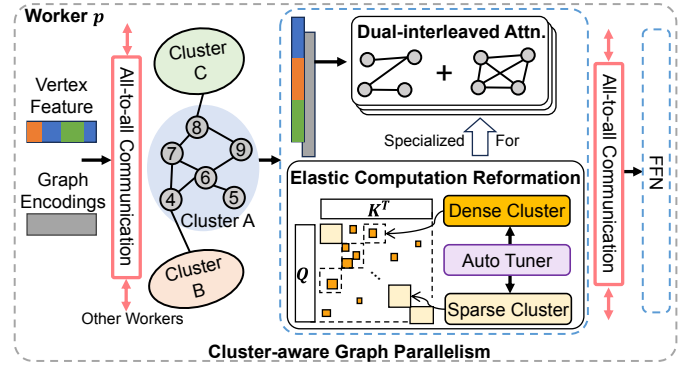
Worker $p$

Vertex Feature

Graph Encodings

All-to-all Communication

Other Workers

Cluster C

8

7

9

6

4

5

Cluster A

Cluster B

Dual-interleaved Attn.

+

Specialized For

Elastic Computation Reformation

$K^T$

$Q$

Dense Cluster

Auto Tuner

Sparse Cluster

All-to-all Communication

FFN

Cluster-aware Graph Parallelism